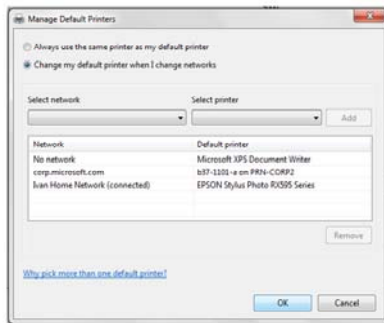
Manage Default Printers

Always use the same printer as my default printer

Change my default printer when I change networks

Select network

Select printer

Add

| Network | Default printer |
|---|---|
| No network | Microsoft XPS Document Writer |
| corp.microsoft.com | b37-1101-a on PRN-CORP2 |
| Ivan Home Network (connected) | EPSON Stylus Photo RX595 Series |

Remove

Why pick more than one default printer?

OK

Cancel